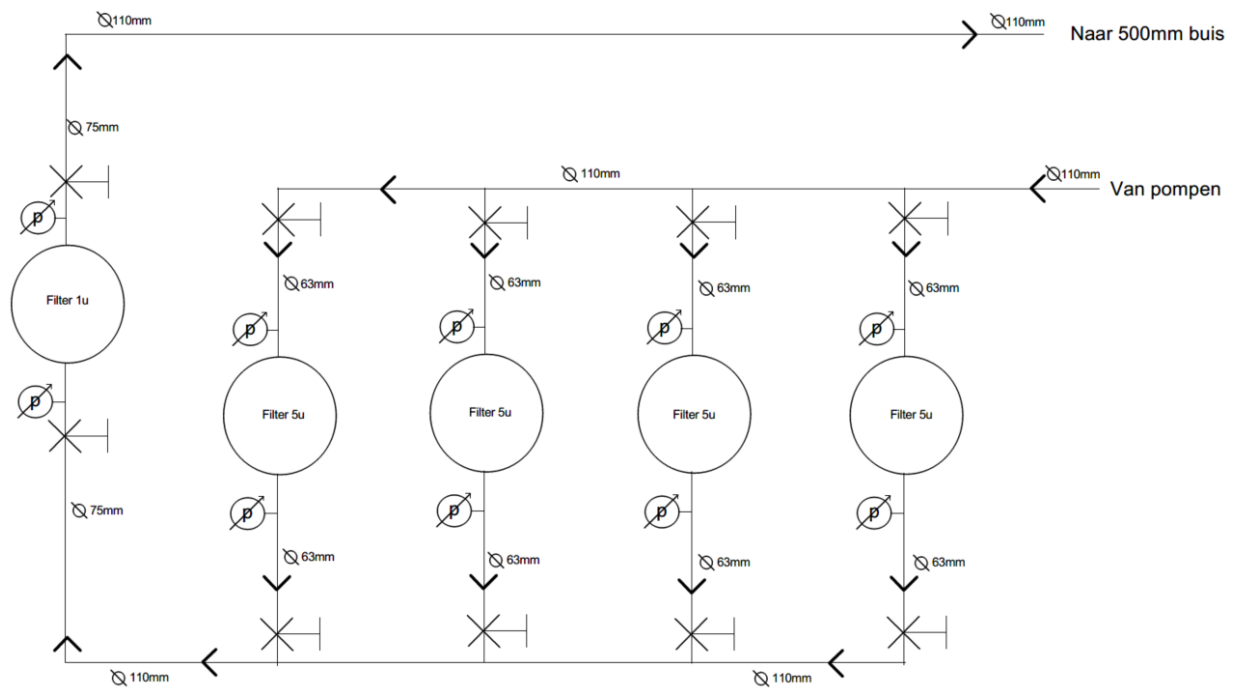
∅110mm

∅110mm

Naar 500mm buis

∅75mm

∅110mm

∅110mm

Van pompen

p

∅63mm

∅63mm

∅63mm

∅63mm

Filter 1u

p

p

p

p

Filter 5u

Filter 5u

Filter 5u

Filter 5u

p

∅75mm

p

p

p

p

∅63mm

∅63mm

∅63mm

∅63mm

∅110mm

∅110mm